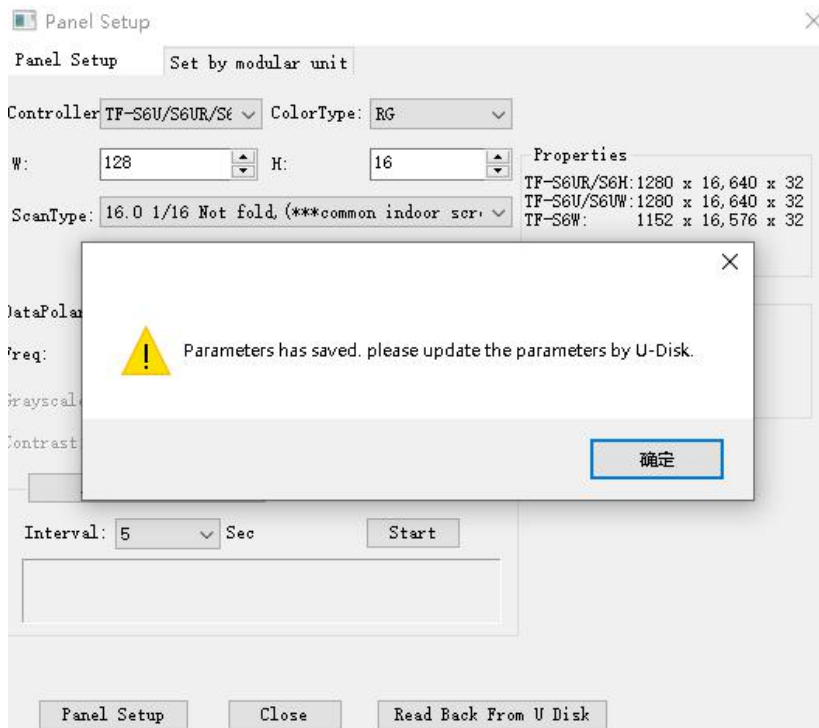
Panel Setup

Panel Setup | Set by modular unit

Controller TF-S6U/S6UR/S6 ColorType: RG

W: 128 H: 16

Properties
TF-S6UR/S6H:1280 x 16,640 x 32
TF-S6U/S6UW:1280 x 16,640 x 32
TF-S6W: 1152 x 16,576 x 32

ScanType: 16.0 1/16 Not fold,(***common indoor scr

DataPolar

Freq:

Grayscal

Contrast

Parameters has saved. please update the parameters by U-Disk.

确定

Interval: 5 Sec Start

Panel Setup Close Read Back From U Disk